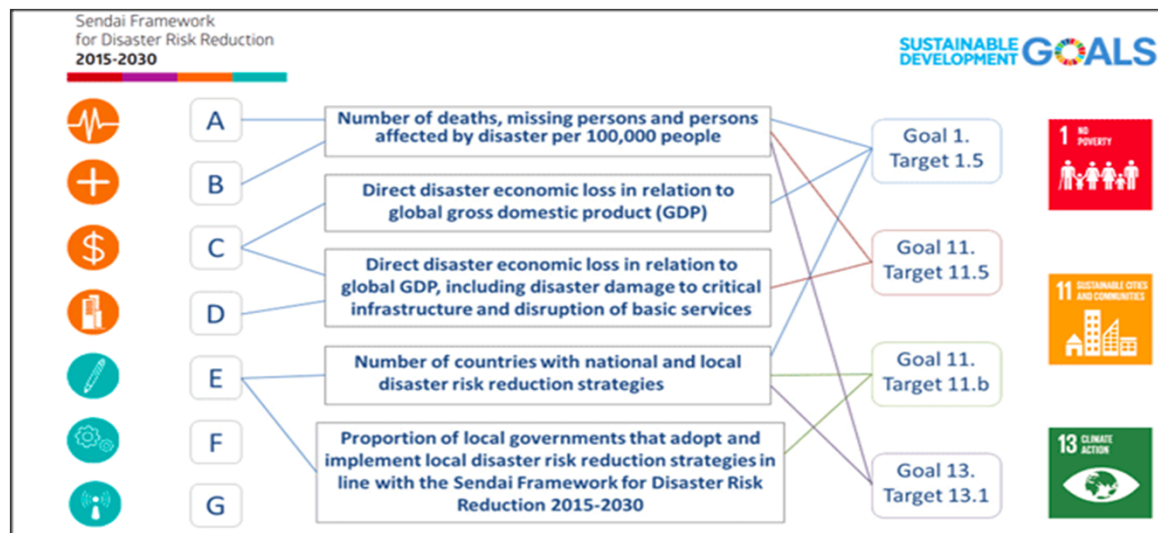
Sendai Framework
for Disaster Risk Reduction
2015-2030

SUSTAINABLE DEVELOPMENT GOALS

A

B

C

D

E

F

G

Number of deaths, missing persons and persons affected by disaster per 100,000 people

Direct disaster economic loss in relation to global gross domestic product (GDP)

Direct disaster economic loss in relation to global GDP, including disaster damage to critical infrastructure and disruption of basic services

Number of countries with national and local disaster risk reduction strategies

Proportion of local governments that adopt and implement local disaster risk reduction strategies in line with the Sendai Framework for Disaster Risk Reduction 2015-2030

Goal 1. Target 1.5

Goal 11. Target 11.5

Goal 11. Target 11.b

Goal 13. Target 13.1

1 NO POVERTY

11 SUSTAINABLE CITIES AND COMMUNITIES

13 CLIMATE ACTION